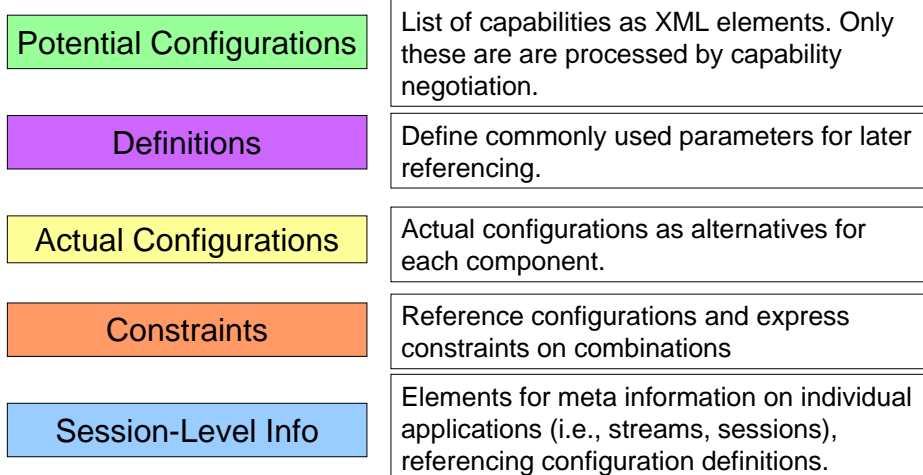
| | |
|---|---|
| Potential Configurations | List of capabilities as XML elements. Only these are are processed by capability negotiation. |
| Definitions | Define commonly used parameters for later referencing. |
| Actual Configurations | Actual configurations as alternatives for each component. |
| Constraints | Reference configurations and express constraints on combinations |
| Session-Level Info | Elements for meta information on individual applications (i.e., streams, sessions), referencing configuration definitions. |